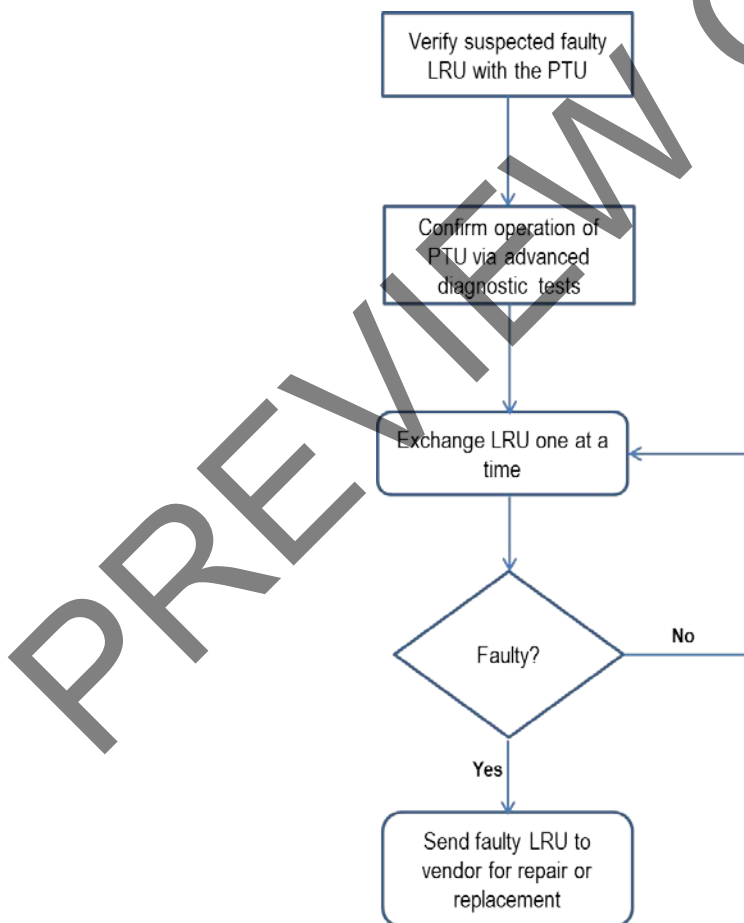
PREVIEW C

Verify suspected faulty LRU with the PTU

Confirm operation of PTU via advanced diagnostic tests

Exchange LRU one at a time

Faulty?

No

Yes

Send faulty LRU to vendor for repair or replacement